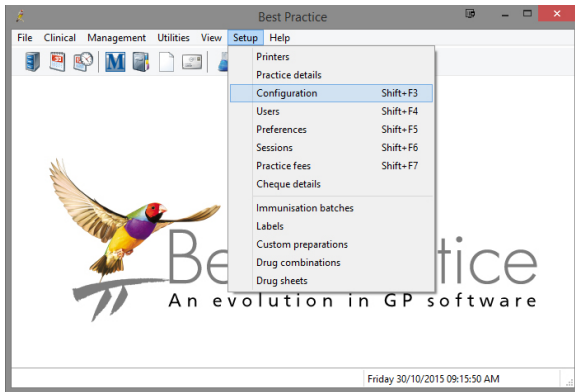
Best Practice

File Clinical Management Utilities View Setup Help

M

Printers
Practice details
Configuration Shift+F3
Users Shift+F4
Preferences Shift+F5
Sessions Shift+F6
Practice fees Shift+F7
Cheque details
Immunisation batches
Labels
Custom preparations
Drug combinations
Drug sheets

Be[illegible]tice
An evolution in GP software

Friday 30/10/2015 09:15:50 AM